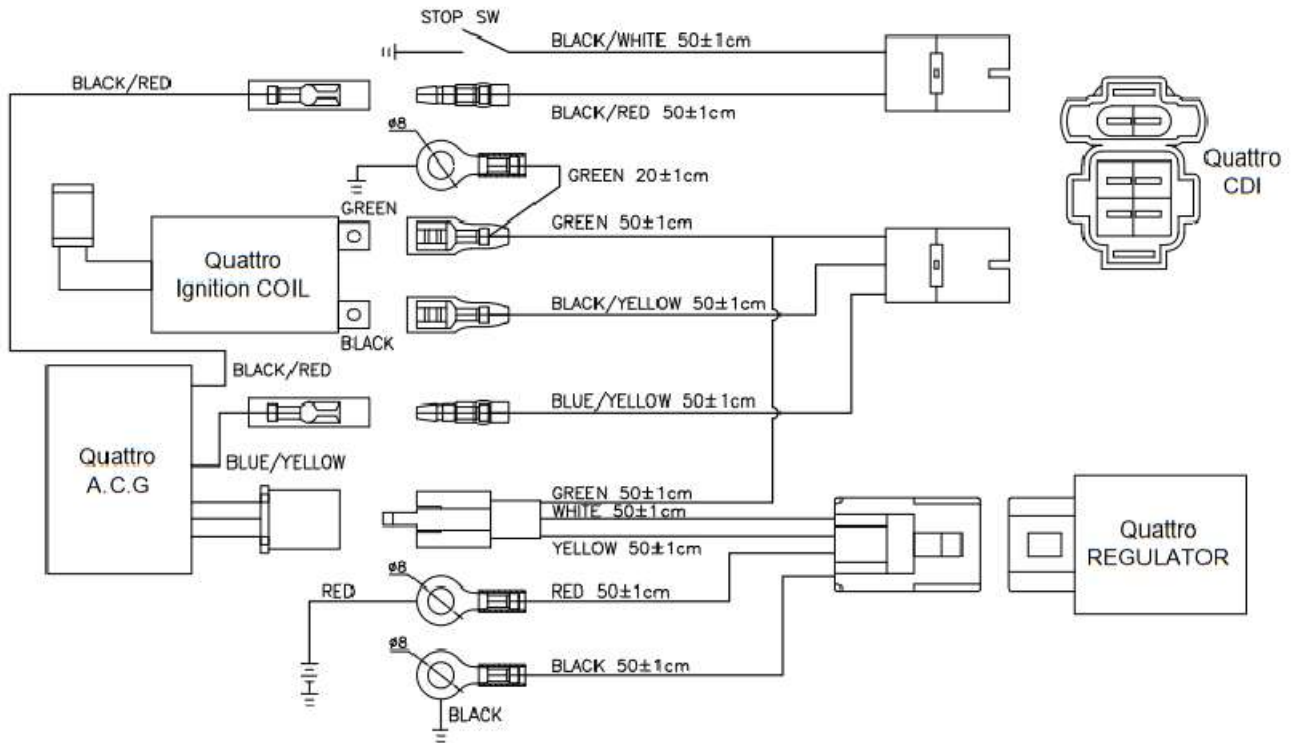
STOP SW

BLACK/WHITE 50±1cm

BLACK/RED

BLACK/RED 50±1cm

ø8

GREEN 20±1cm

Quattro CDI

GREEN

GREEN 50±1cm

Quattro Ignition COIL

BLACK/YELLOW 50±1cm

BLACK

BLACK/RED

BLUE/YELLOW 50±1cm

Quattro A.C.G

BLUE/YELLOW

GREEN 50±1cm

WHITE 50±1cm

YELLOW 50±1cm

Quattro REGULATOR

ø8

RED

RED 50±1cm

ø8

BLACK 50±1cm

BLACK